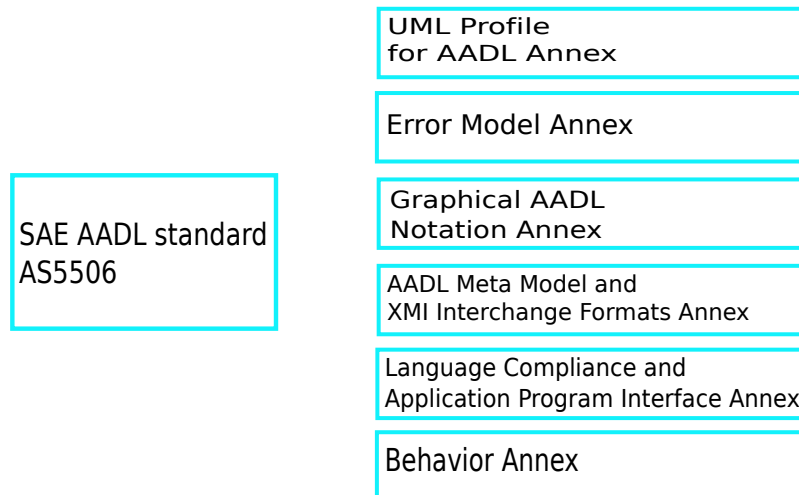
SAE AADL standard AS5506

UML Profile for AADL Annex

Error Model Annex

Graphical AADL Notation Annex

AADL Meta Model and XMI Interchange Formats Annex

Language Compliance and Application Program Interface Annex

Behavior Annex